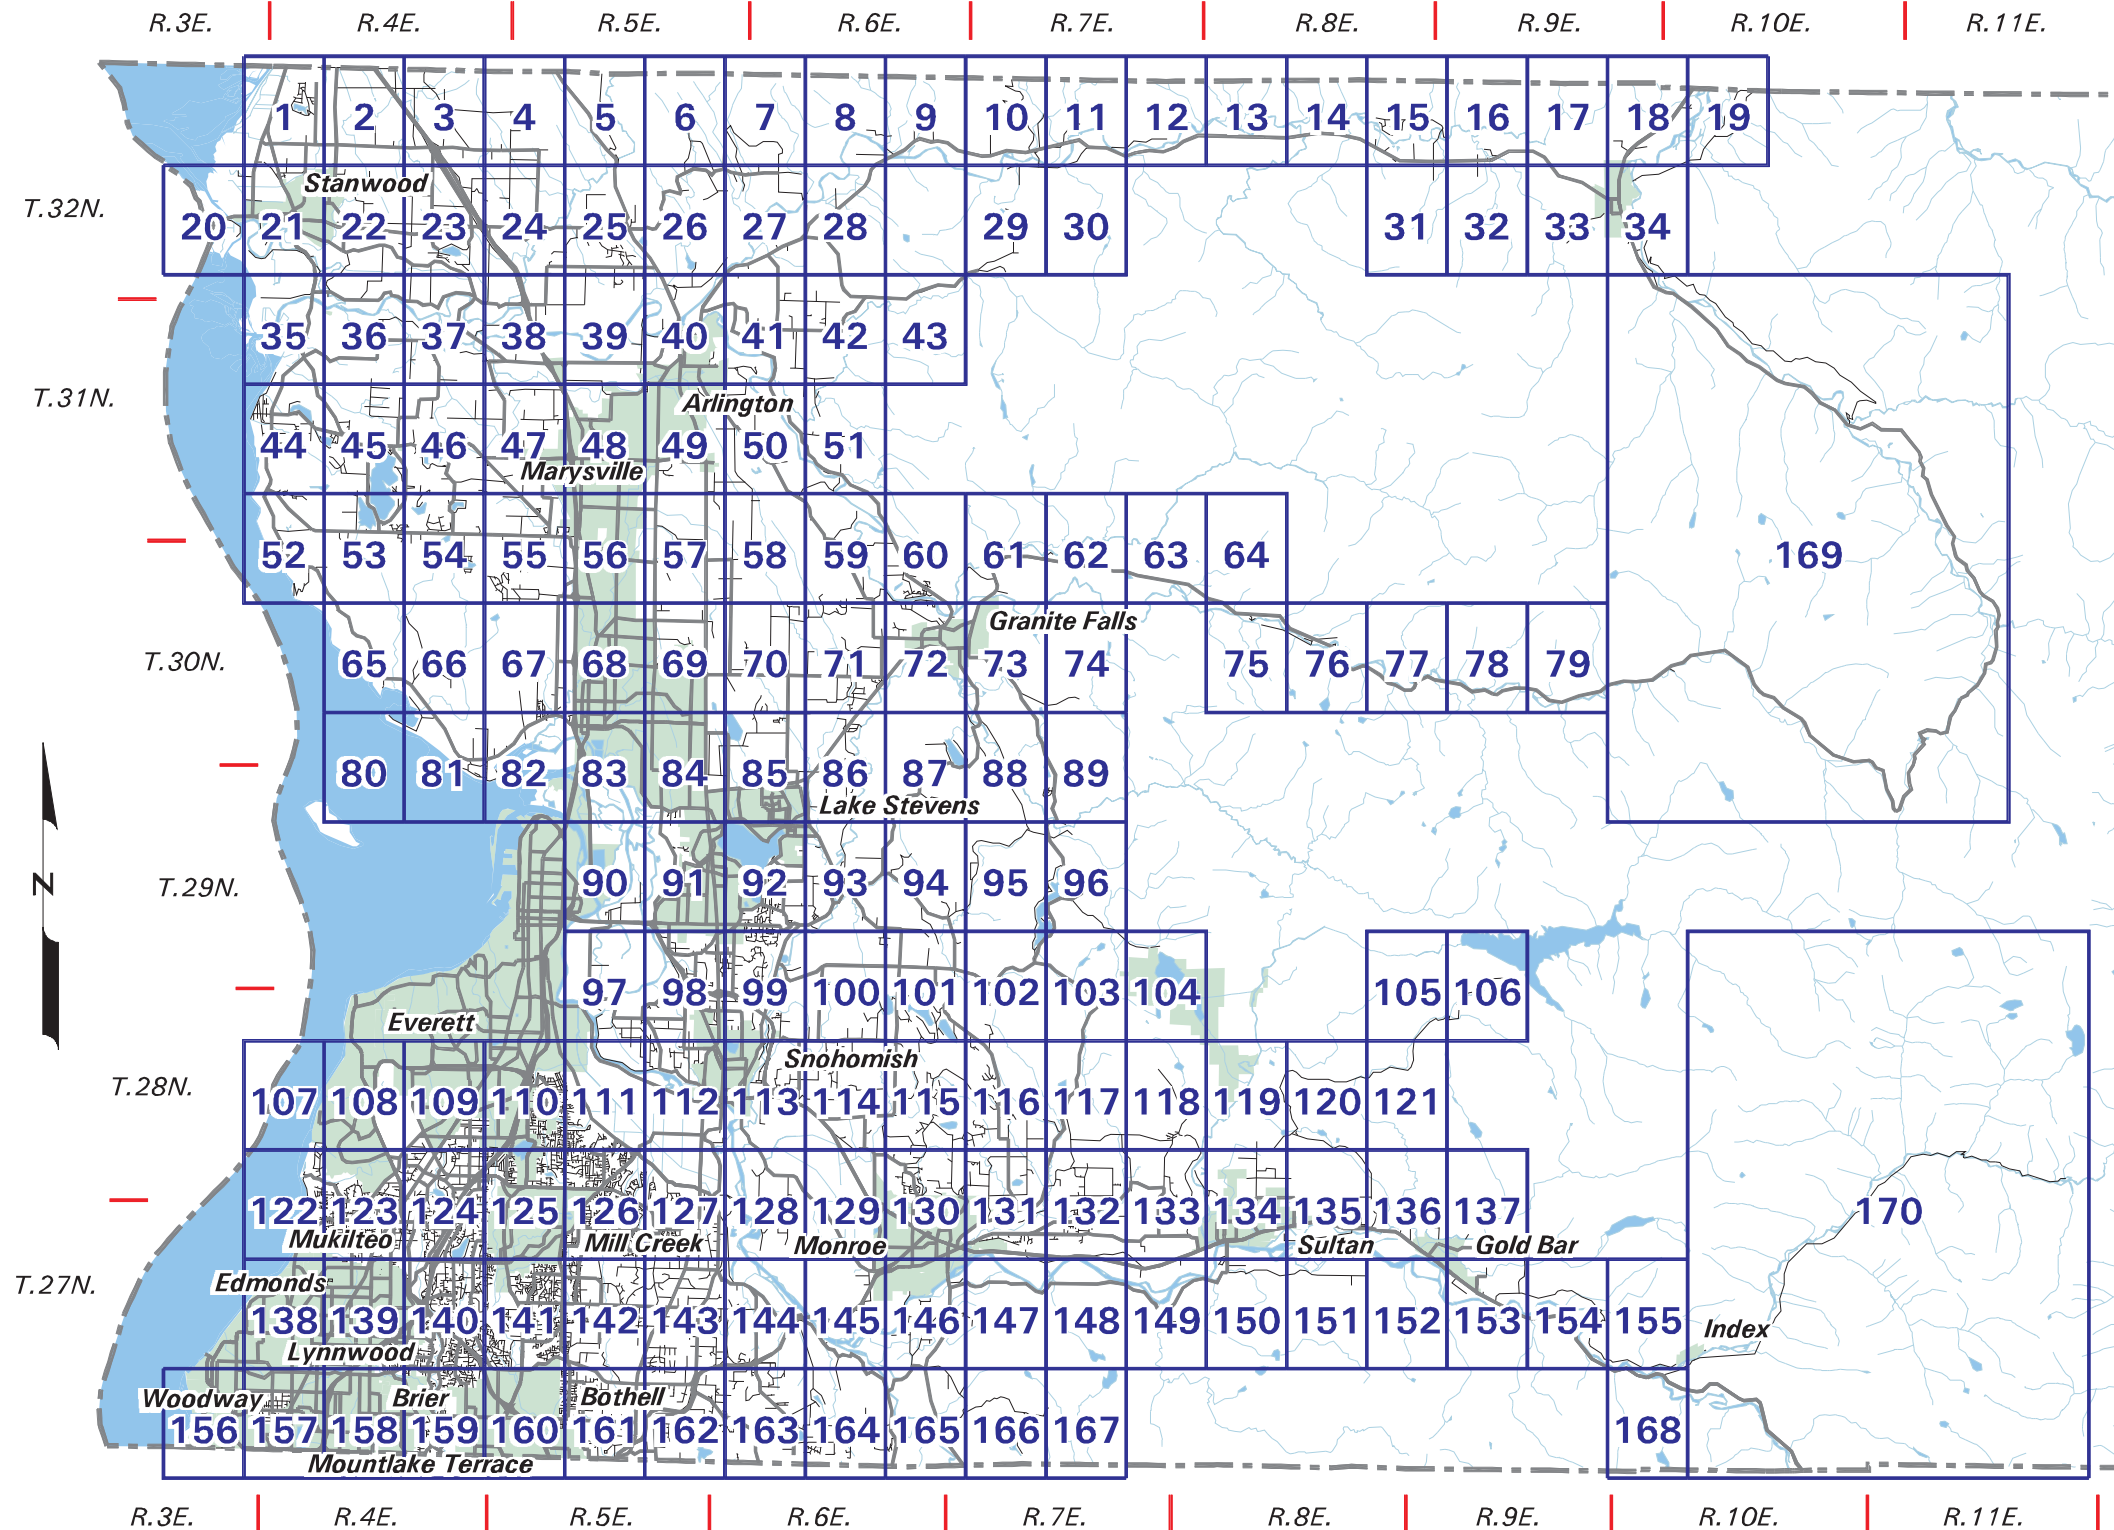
R.3E. R.4E. R.5E. R.6E. R.7E. R.8E. R.9E. R.10E. R.11E.

1 2 3 4 5 6 7 8 9 10 11 12 13 14 15 16 17 18 19

Stanwood

T.32N.

20 21 22 23 24 25 26 27 28 29 30 31 32 33 34

35 36 37 38 39 40 41 42 43

T.31N.

Arlington

44 45 46 47 48 49 50 51

Marysville

52 53 54 55 56 57 58 59 60 61 62 63 64 169

Granite Falls

T.30N.

65 66 67 68 69 70 71 72 73 74 75 76 77 78 79

80 81 82 83 84 85 86 87 88 89

Lake Stevens

N

T.29N.

90 91 92 93 94 95 96

97 98 99 100 101 102 103 104 105 106

Everett

Snohomish

T.28N.

107 108 109 110 111 112 113 114 115 116 117 118 119 120 121

122 123 124 125 126 127 128 129 130 131 132 133 134 135 136 137 170

Mukilteo Mill Creek Monroe Sultan Gold Bar

T.27N.

Edmonds

138 139 140 141 142 143 144 145 146 147 148 149 150 151 152 153 154 155

Index

Lynnwood

Woodway Brier Bothell

156 157 158 159 160 161 162 163 164 165 166 167 168

Mountlake Terrace

R.3E. R.4E. R.5E. R.6E. R.7E. R.8E. R.9E. R.10E. R.11E.